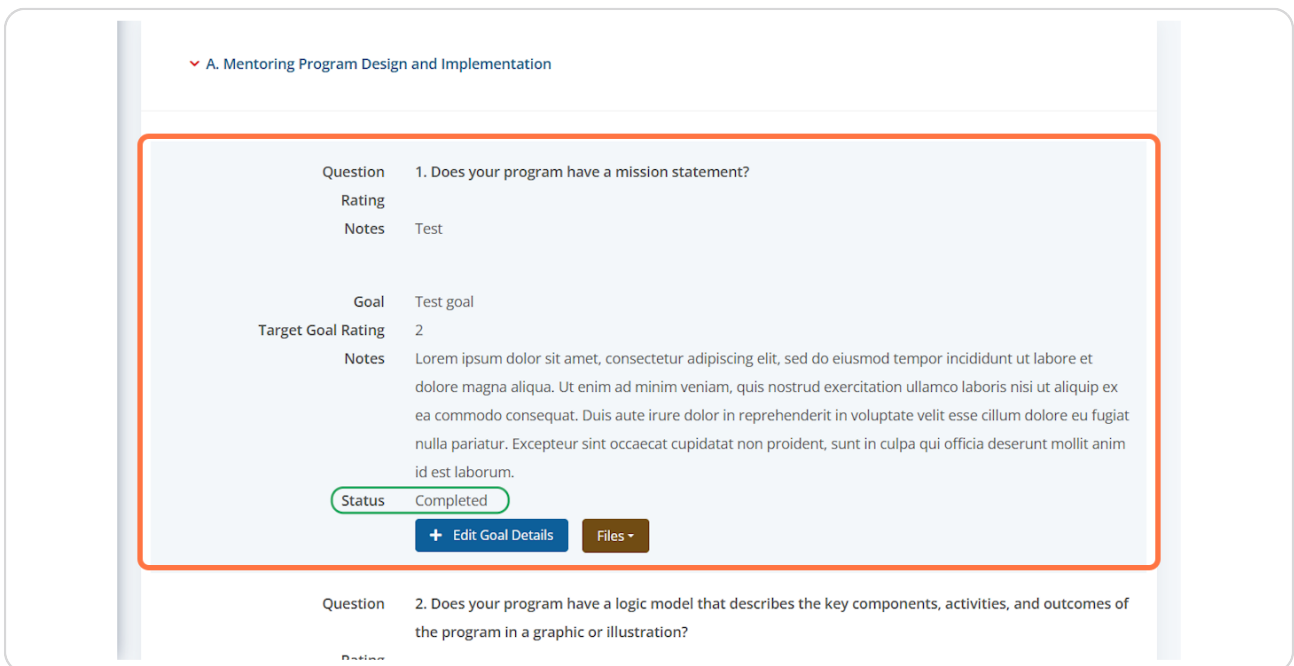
A. Mentoring Program Design and Implementation

Question 1. Does your program have a mission statement?
Rating
Notes Test

Goal Test goal
Target Goal Rating 2
Notes Lorem ipsum dolor sit amet, consectetur adipiscing elit, sed do eiusmod tempor incididunt ut labore et dolore magna aliqua. Ut enim ad minim veniam, quis nostrud exercitation ullamco laboris nisi ut aliquip ex ea commodo consequat. Duis aute irure dolor in reprehenderit in voluptate velit esse cillum dolore eu fugiat nulla pariatur. Excepteur sint occaecat cupidatat non proident, sunt in culpa qui officia deserunt mollit anim id est laborum.
Status Completed

+ Edit Goal Details
Files

Question 2. Does your program have a logic model that describes the key components, activities, and outcomes of the program in a graphic or illustration?
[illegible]